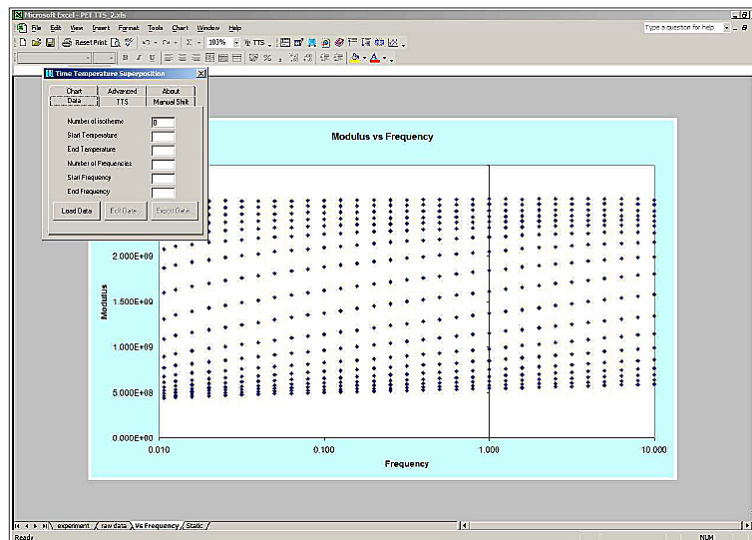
Microsoft Excel - PET TTS_2.xls

File Edit View Insert Format Tools Chart Window Help

Type a question for help

Reset Print

103%

TTS

Time Temperature Superposition

Chart Advanced About

Data TTS Manual Shift

Number of isotherms 0

Start Temperature

End Temperature

Number of Frequencies

Start Frequency

End Frequency

Load Data Edit Data Export Data

Modulus vs Frequency

2.000E+09

1.500E+09

1.000E+09

5.000E+08

0.000E+00

Modulus

0.010 0.100 1.000 10.000

Frequency

experiment raw data Vs Frequency Static

Ready NUM